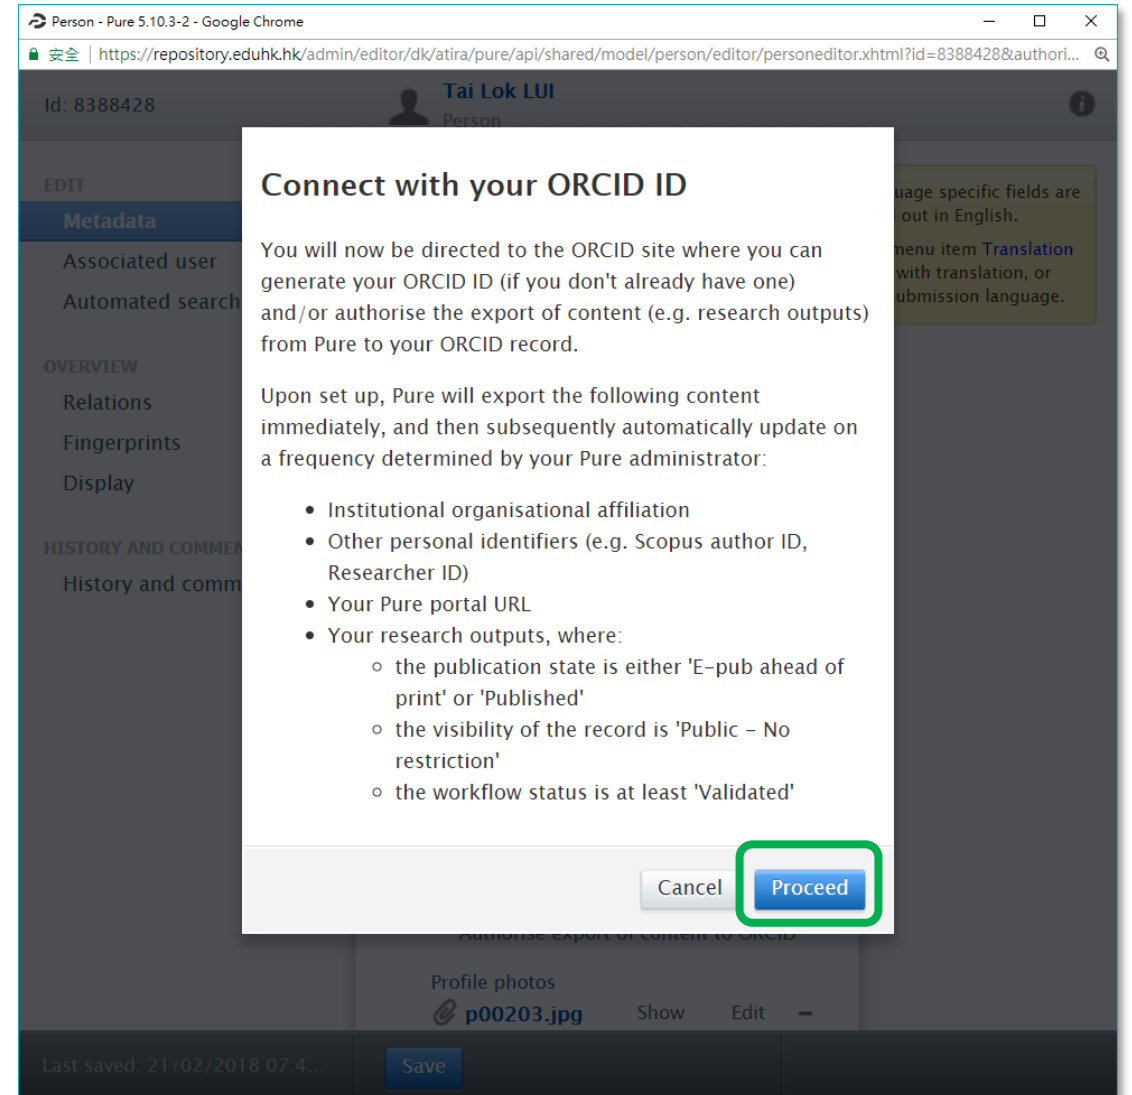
Person - Pure 5.10.3-2 - Google Chrome

安全 | https://repository.eduhk.hk/admin/editor/dk/atira/pure/api/shared/model/person/editor/personeditor.xhtml?id=8388428&authori...

Id: 8388428

Tai Lok LUI
Person

EDIT
Metadata
Associated user
Automated search

OVERVIEW
Relations
Fingerprints
Display

HISTORY AND COMME
History and comm

uage specific fields are out in English.
menu item Translation with translation, or ubmission language.

Connect with your ORCID ID

You will now be directed to the ORCID site where you can generate your ORCID ID (if you don't already have one) and/or authorise the export of content (e.g. research outputs) from Pure to your ORCID record.

Upon set up, Pure will export the following content immediately, and then subsequently automatically update on a frequency determined by your Pure administrator:

- Institutional organisational affiliation
- Other personal identifiers (e.g. Scopus author ID, Researcher ID)
- Your Pure portal URL
- Your research outputs, where:
  - the publication state is either 'E-pub ahead of print' or 'Published'
  - the visibility of the record is 'Public - No restriction'
  - the workflow status is at least 'Validated'

Cancel Proceed

Authorise export of content to ORCID

Profile photos
p00203.jpg Show Edit −

Last saved: 21/02/2018 07:4...
Save